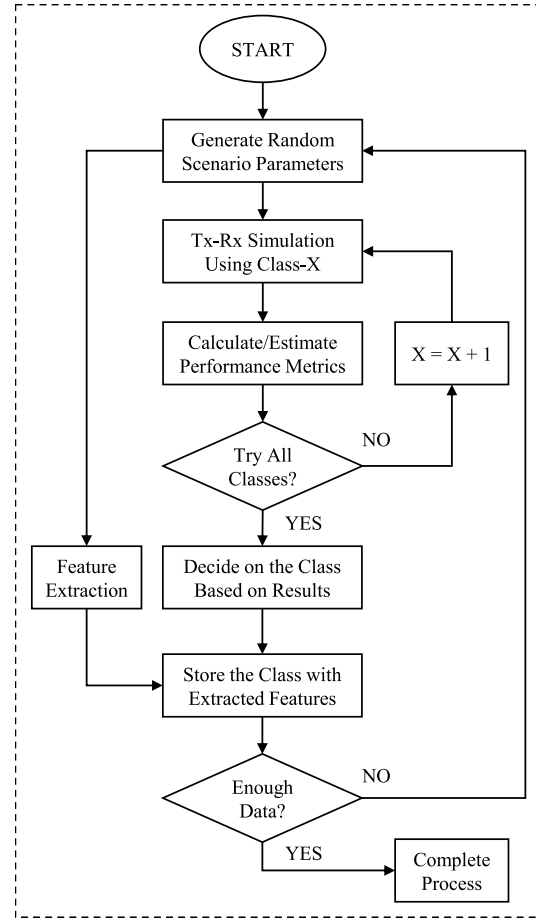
START

Generate Random Scenario Parameters

Tx-Rx Simulation Using Class-X

Calculate/Estimate Performance Metrics

X = X + 1

Try All Classes?

NO

YES

Feature Extraction

Decide on the Class Based on Results

Store the Class with Extracted Features

Enough Data?

NO

YES

Complete Process